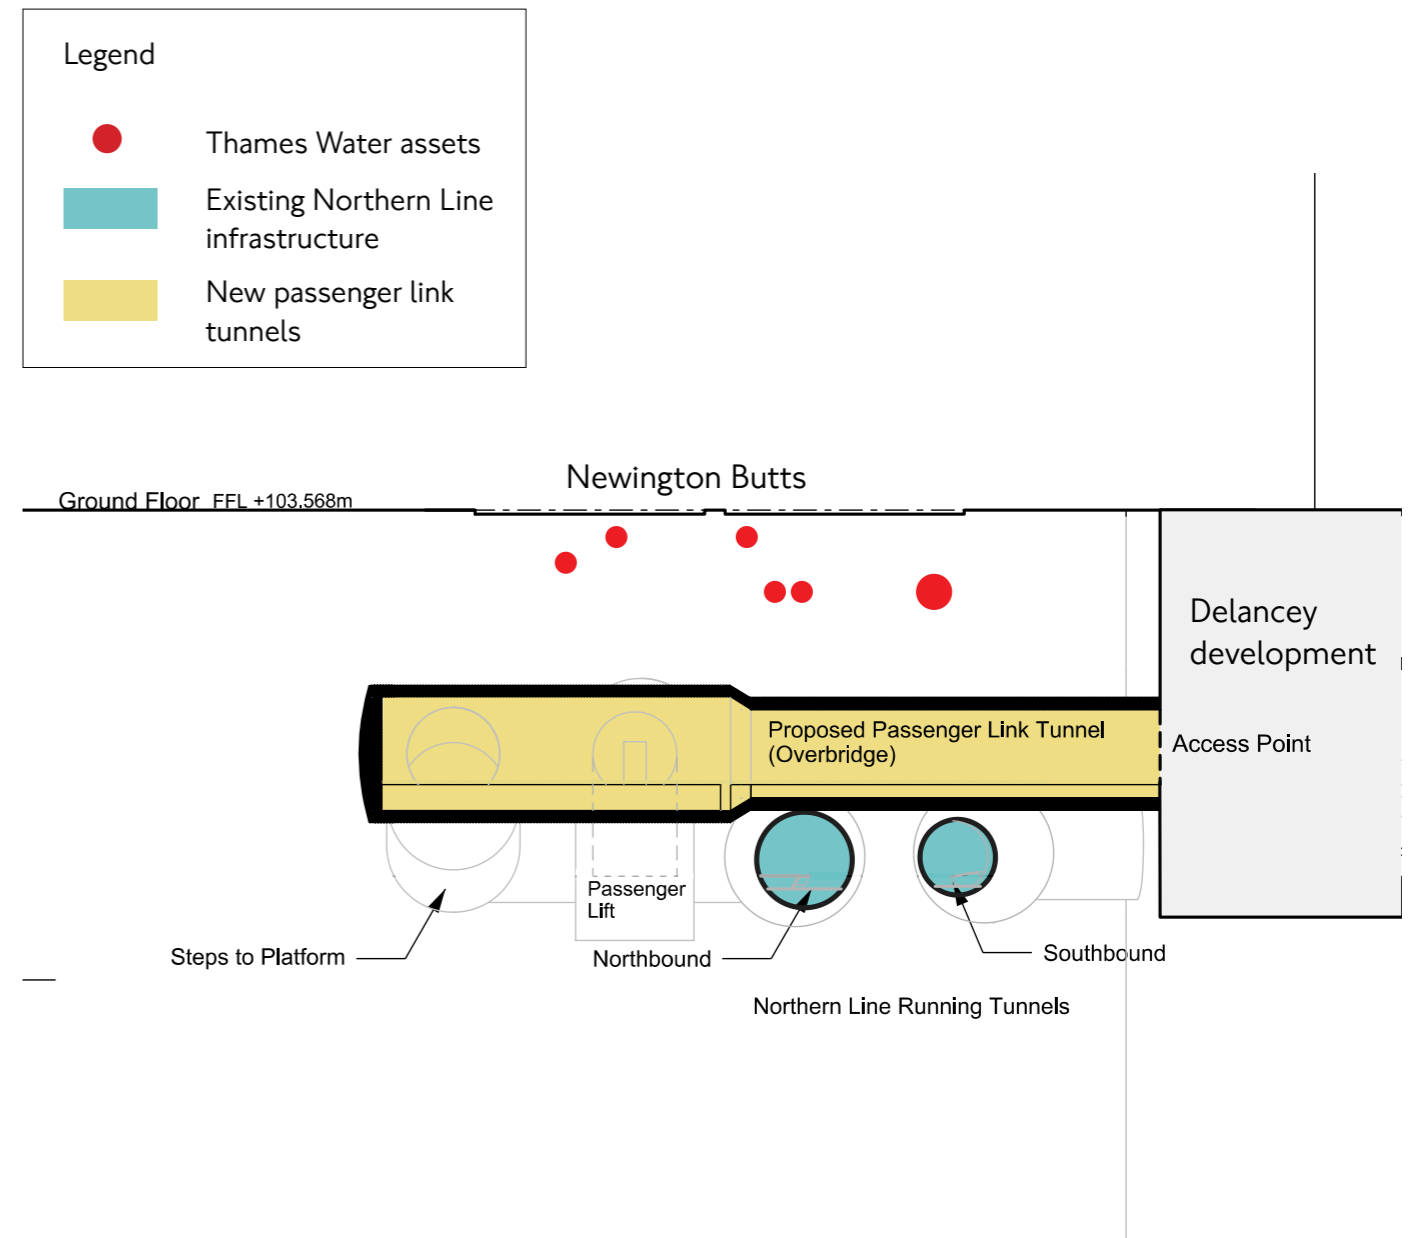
Legend

Thames Water assets

Existing Northern Line infrastructure

New passenger link tunnels

Ground Floor FFL +103.568m

Newington Butts

Delancey development

Proposed Passenger Link Tunnel (Overbridge)

Access Point

Passenger Lift

Steps to Platform

Northbound

Southbound

Northern Line Running Tunnels